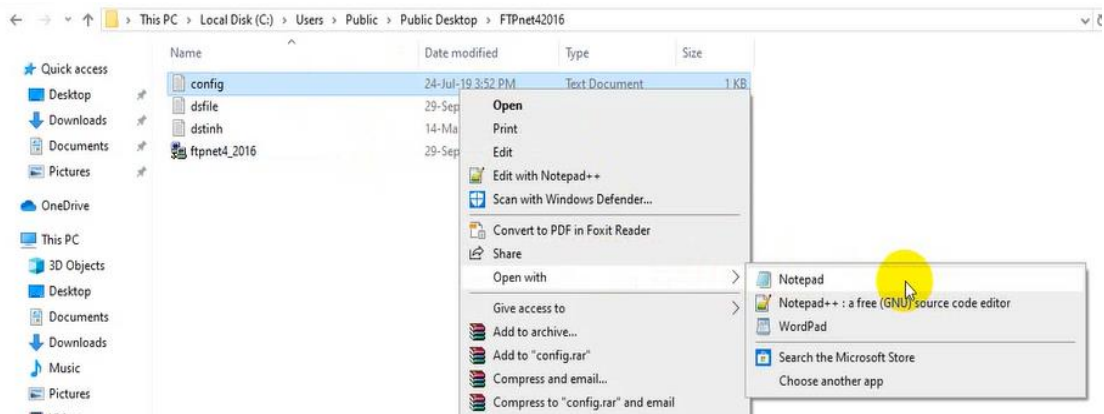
This PC > Local Disk (C:) > Users > Public > Public Desktop > FTPnet42016

Quick access
Desktop
Downloads
Documents
Pictures
OneDrive
This PC
3D Objects
Desktop
Documents
Downloads
Music
Pictures

| Name | Date modified | Type | Size |
|---|---|---|---|
| config | 24-Jul-19 3:52 PM | Text Document | 1 KB |
| dsfile | 29-Sep | | |
| dstinh | 14-Ma | | |
| ftpnet4_2016 | 29-Sep | | |

Open
Print
Edit
Edit with Notepad++
Scan with Windows Defender...
Convert to PDF in Foxit Reader
Share
Open with
Give access to
Add to archive...
Add to "config.rar"
Compress and email...
Compress to "config.rar" and email

Notepad
Notepad++ : a free (GNU) source code editor
WordPad
Search the Microsoft Store
Choose another app